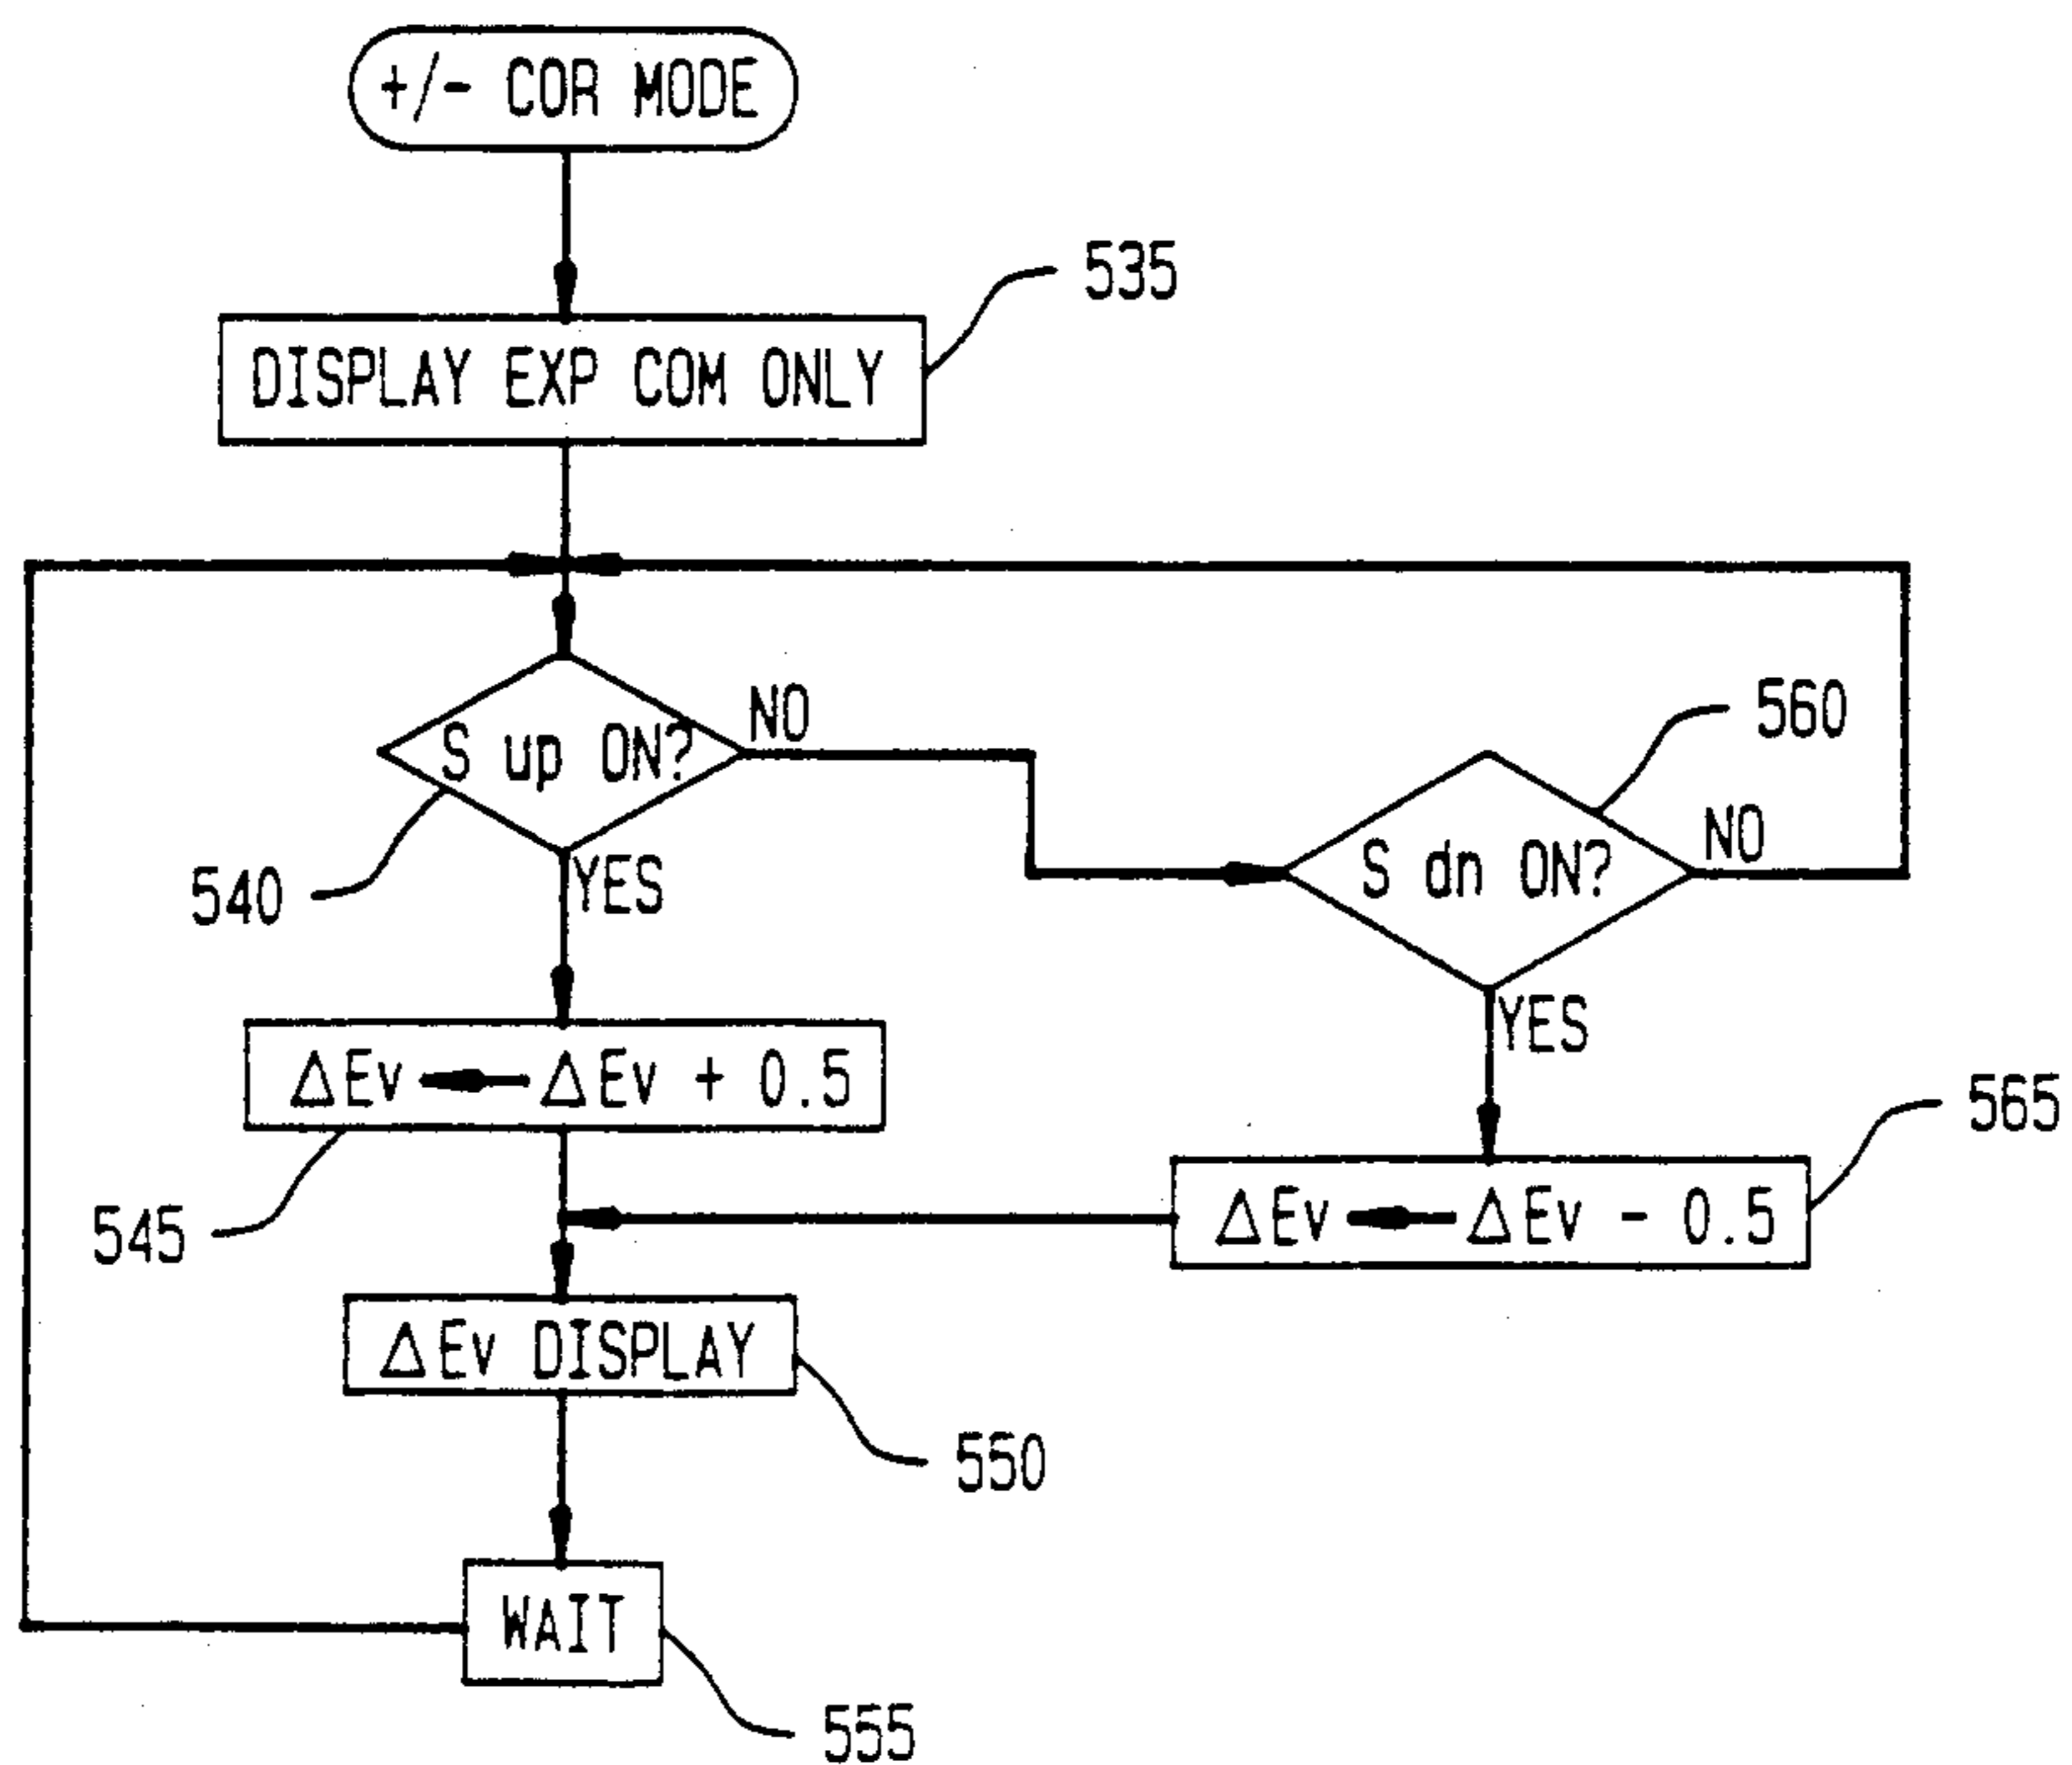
+/- COR MODE

535

DISPLAY EXP COM ONLY

S up ON?

NO

560

540

YES

S dn ON?

NO

YES

$\Delta Ev \leftarrow \Delta Ev + 0.5$

565

545

$\Delta Ev \leftarrow \Delta Ev - 0.5$

$\Delta Ev$ DISPLAY

550

WAIT

555